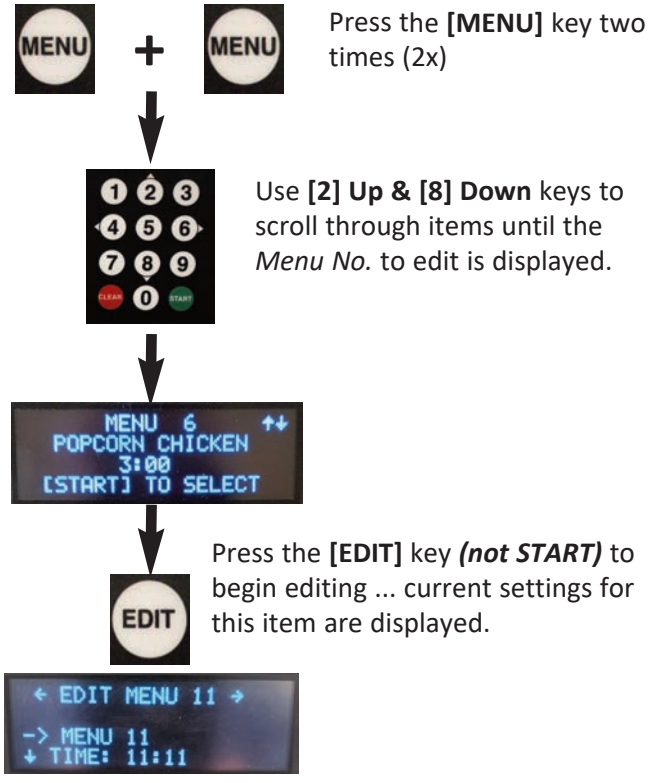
MENU + MENU

Press the **[MENU]** key two times (2x)

1 2 3
4 5 6
7 8 9
CLEAR 0 START

Use **[2] Up & [8] Down** keys to scroll through items until the *Menu No.* to edit is displayed.

MENU 6 ↑↓
POPCORN CHICKEN
3:00
[START] TO SELECT

EDIT

Press the **[EDIT]** key ***(not START)*** to begin editing ... current settings for this item are displayed.

← EDIT MENU 11 →
-> MENU 11
↓ TIME: 11:11